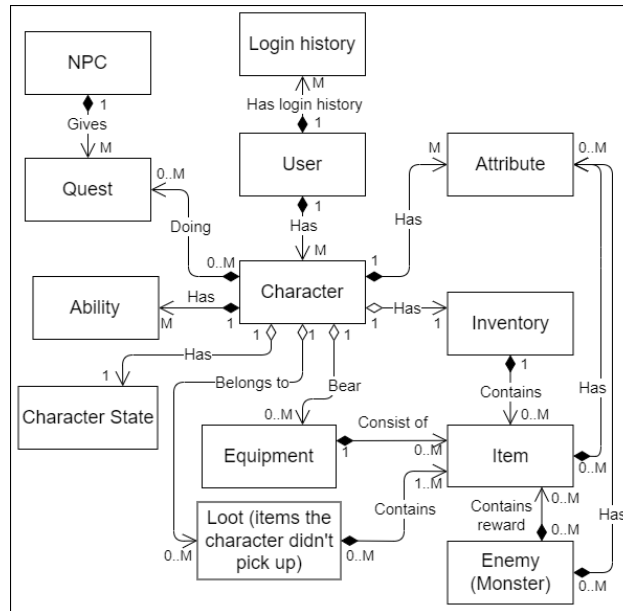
NPC
1
Gives
M
Quest

Login history
M
Has login history
1
User
1
Has
M

M
Attribute
0..M

0..M
Doing
0..M
Has
1

Ability
Has
M
1
Character
1
Has
1
Inventory

1
Has
1
Character State

1
Belongs to
1
Bear
0..M
Equipment
1
Consist of
0..M
Item
0..M

1
Contains
0..M
Has

1..M
Contains
0..M
Loot (items the character didn't pick up)
0..M

Contains reward
0..M
0..M
Enemy (Monster)
0..M
Has